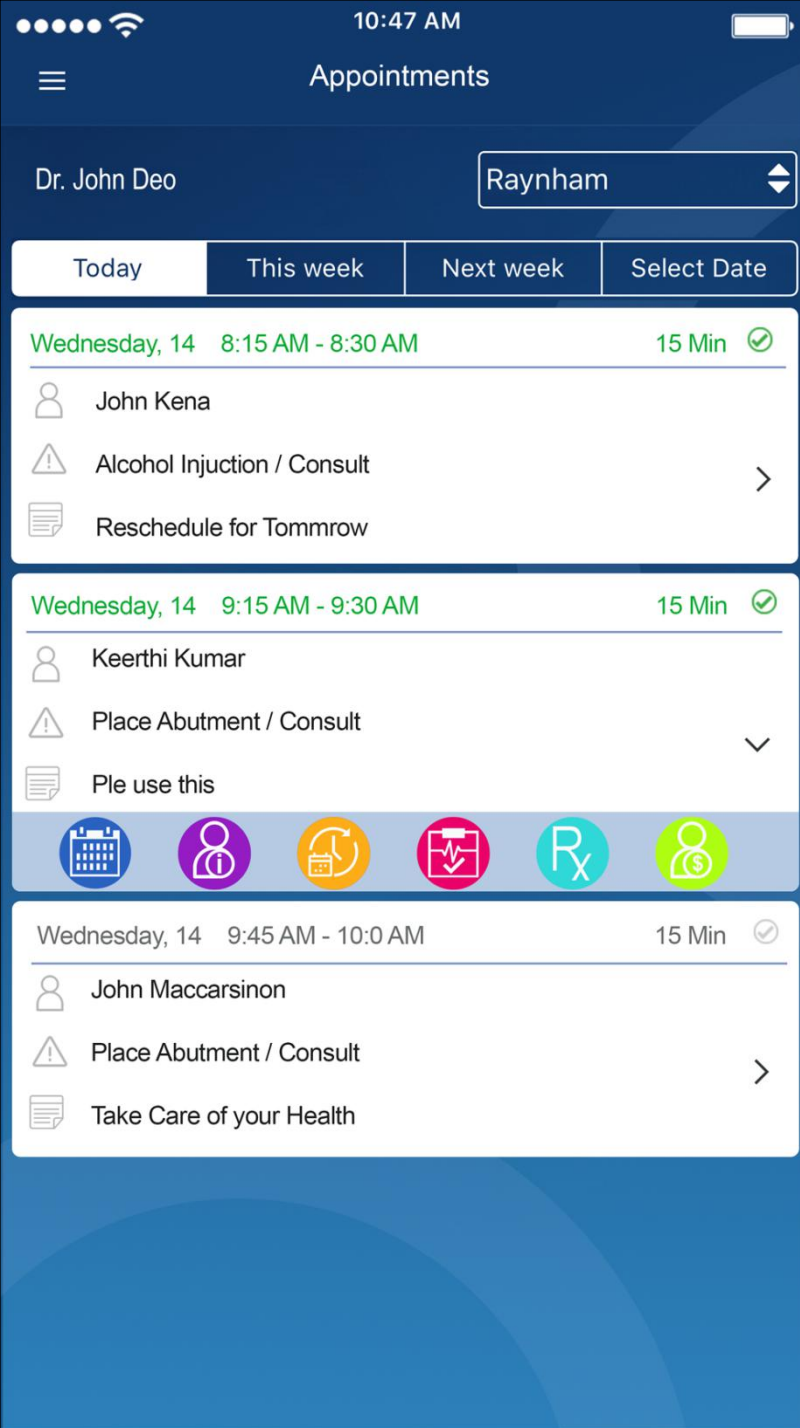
10:47 AM

Appointments

Dr. John Deo

Raynham

Today | This week | Next week | Select Date

Wednesday, 14 8:15 AM - 8:30 AM 15 Min

John Kena

Alcohol Injuction / Consult

Reschedule for Tommrow

Wednesday, 14 9:15 AM - 9:30 AM 15 Min

Keerthi Kumar

Place Abutment / Consult

Ple use this

Rx

Wednesday, 14 9:45 AM - 10:0 AM 15 Min

John Maccarsinon

Place Abutment / Consult

Take Care of your Health